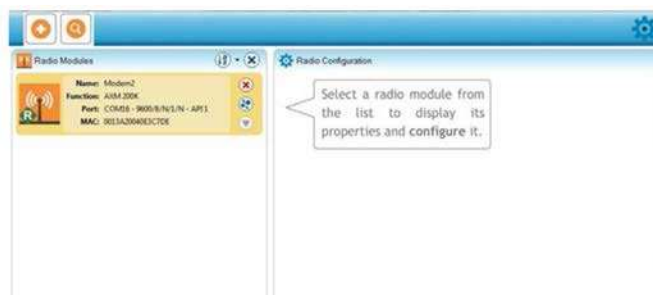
Radio Modules

Name: Modem2
Function: AXM 200K
Port: COM16 - 9600/8/N/1/N - API1
MAC: 0013A20040E3C7DE

R

Radio Configuration

Select a radio module from the list to display its properties and configure it.